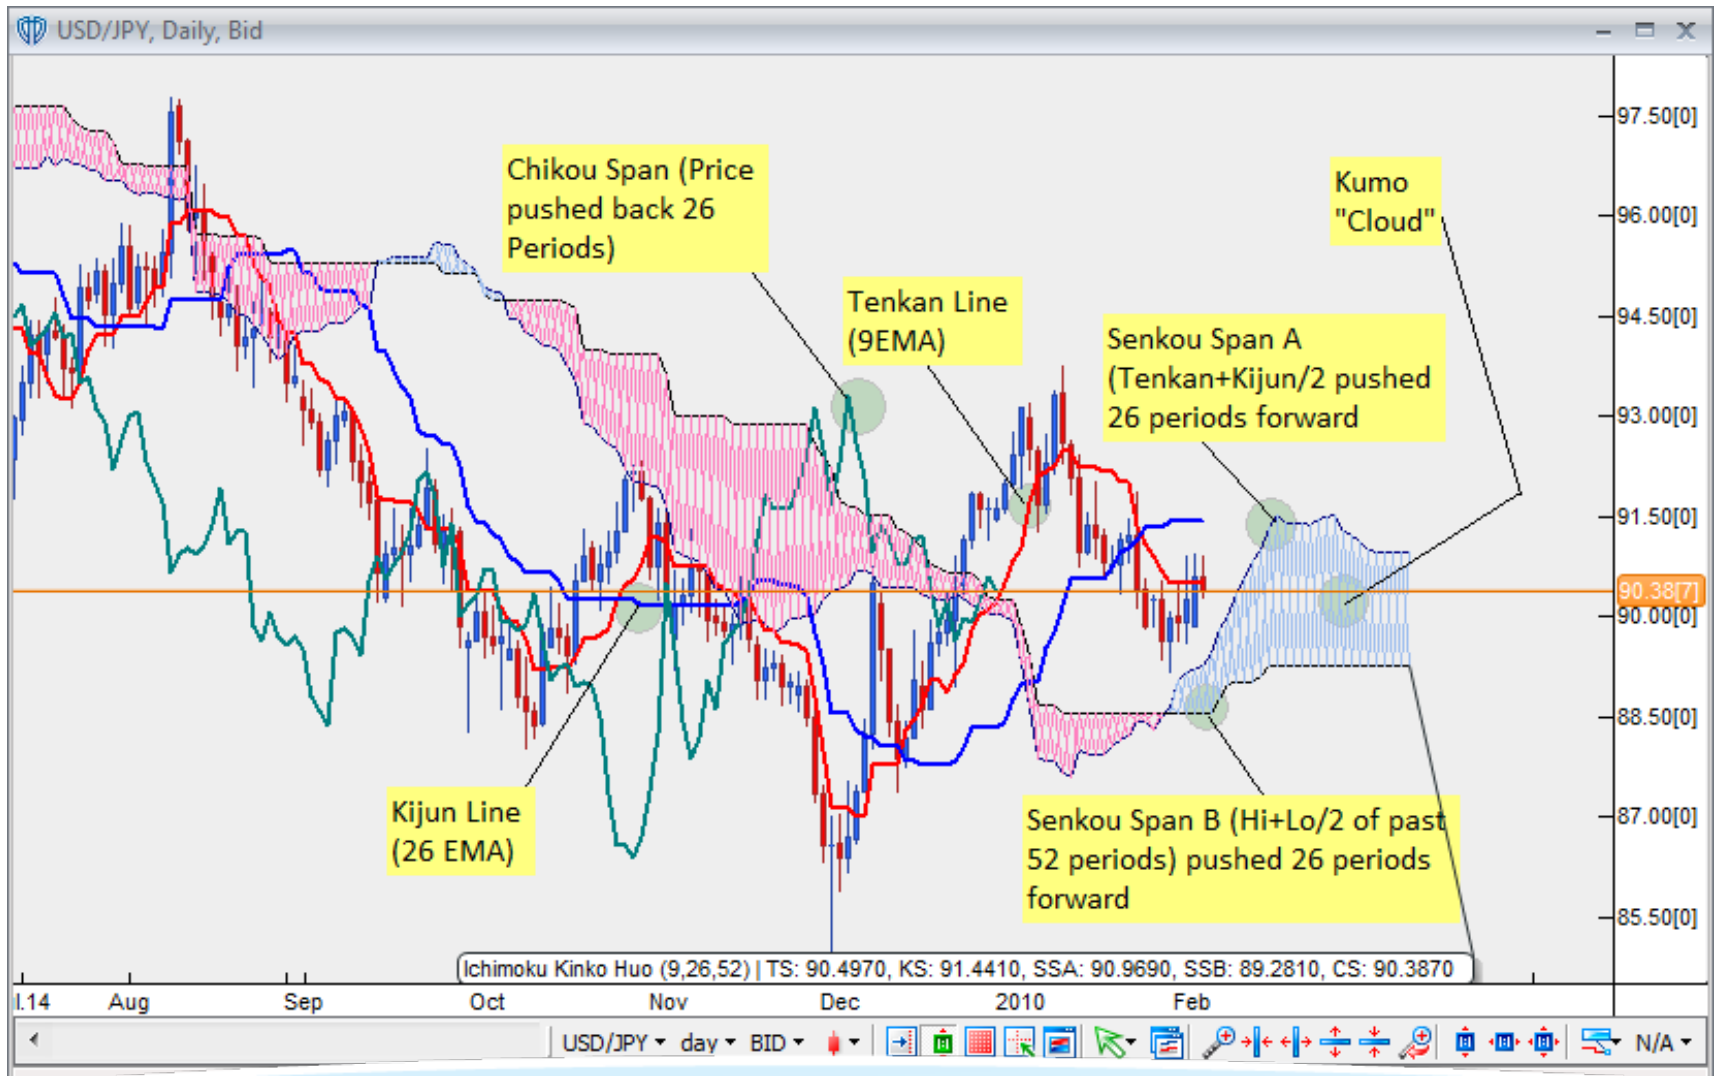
USD/JPY, Daily, Bid

Chikou Span (Price pushed back 26 Periods)

Kumo "Cloud"

Tenkan Line (9EMA)

Senkou Span A (Tenkan+Kijun/2 pushed 26 periods forward

Kijun Line (26 EMA)

Senkou Span B (Hi+Lo/2 of past 52 periods) pushed 26 periods forward

97.50[0]
96.00[0]
94.50[0]
93.00[0]
91.50[0]
90.38[7]
90.00[0]
88.50[0]
87.00[0]
85.50[0]

Ichimoku Kinko Huo (9,26,52) | TS: 90.4970, KS: 91.4410, SSA: 90.9690, SSB: 89.2810, CS: 90.3870

l.14 Aug Sep Oct Nov Dec 2010 Feb

USD/JPY day BID N/A